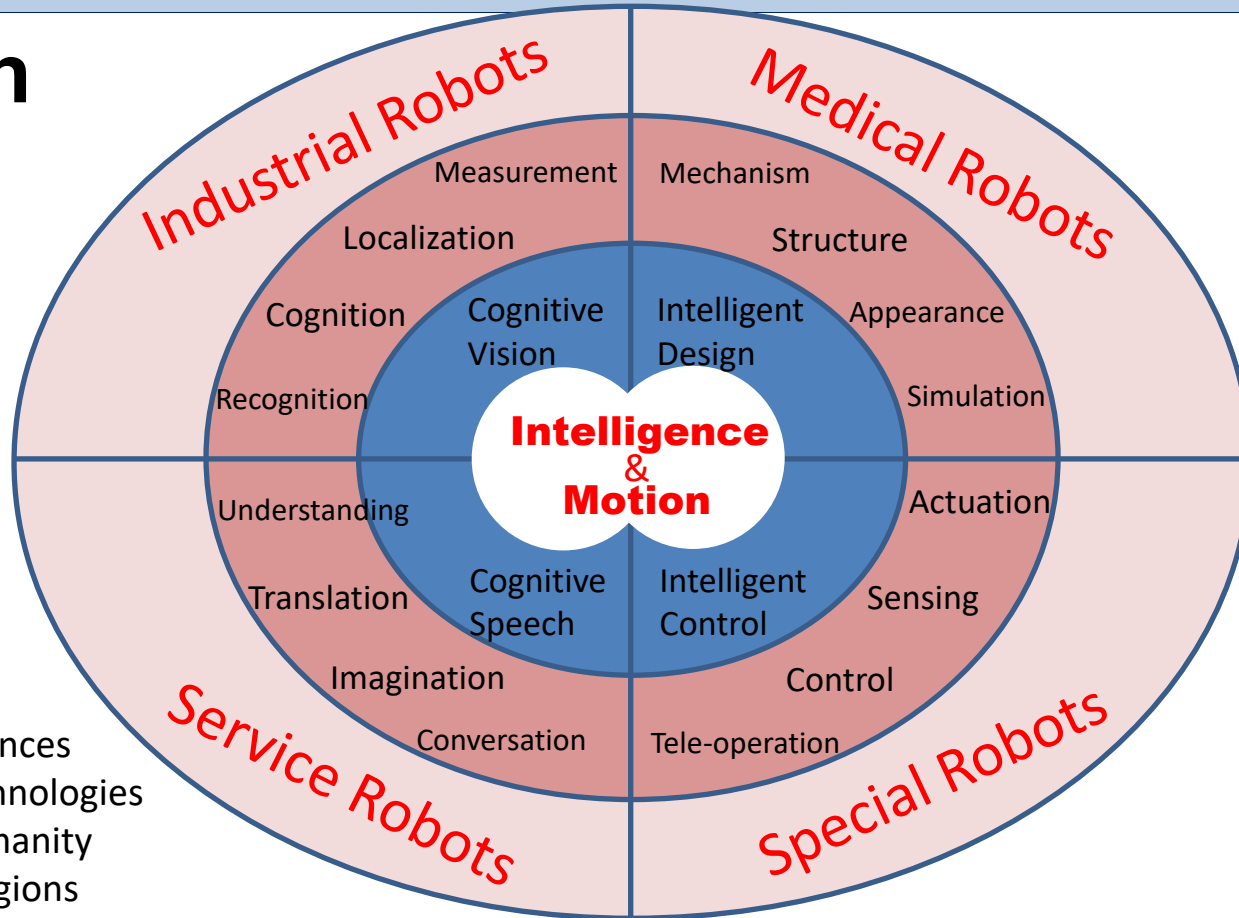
n

Industrial Robots
Medical Robots
Service Robots
Special Robots

Measurement
Localization
Cognition
Recognition
Mechanism
Structure
Appearance
Simulation
Understanding
Translation
Imagination
Conversation
Actuation
Sensing
Control
Tele-operation

Cognitive Vision
Intelligent Design
Cognitive Speech
Intelligent Control

Intelligence & Motion

nces
nnologies
nanity
gions